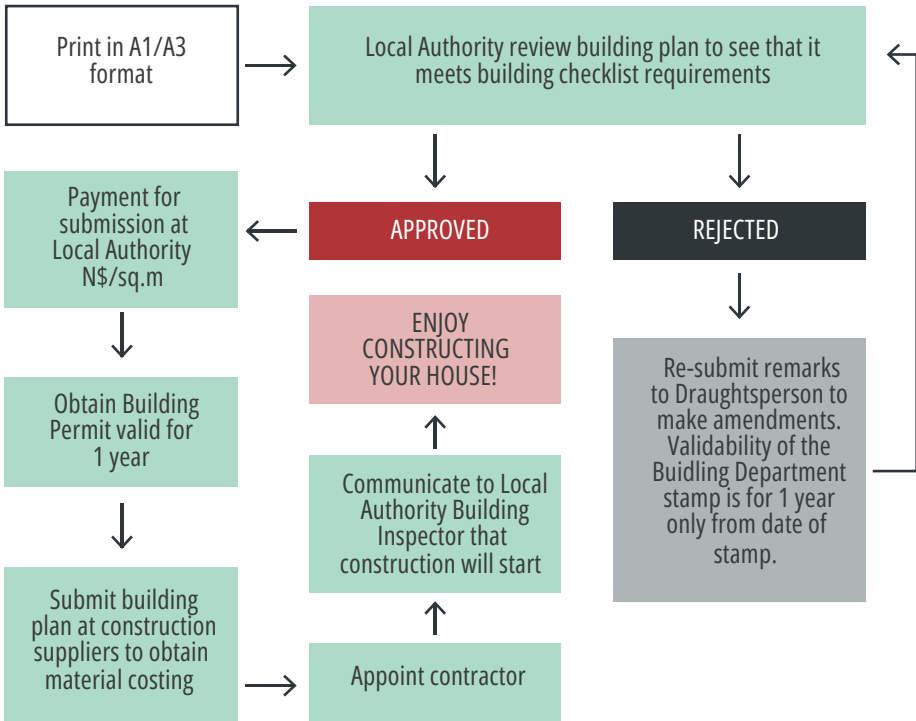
Print in A1/A3 format

Local Authority review building plan to see that it meets building checklist requirements

APPROVED

REJECTED

Payment for submission at Local Authority N$/sq.m

Obtain Building Permit valid for 1 year

Submit building plan at construction suppliers to obtain material costing

Appoint contractor

Communicate to Local Authority Building Inspector that construction will start

ENJOY CONSTRUCTING YOUR HOUSE!

Re-submit remarks to Draughtsperson to make amendments. Validability of the Buidling Department stamp is for 1 year only from date of stamp.